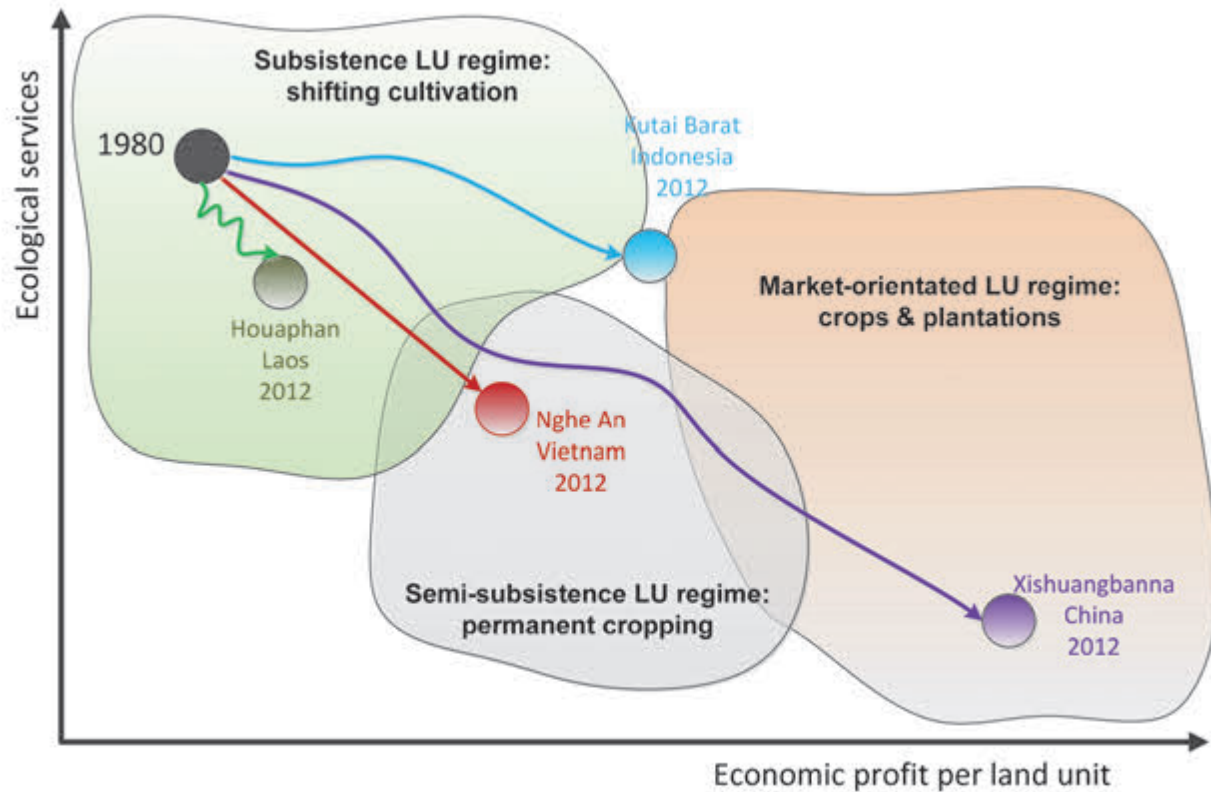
Ecological services

Subsistence LU regime: shifting cultivation

1980

Kutai Barat Indonesia 2012

Houaphan Laos 2012

Market-orientated LU regime: crops & plantations

Nghe An Vietnam 2012

Semi-subsistence LU regime: permanent cropping

Xishuangbanna China 2012

Economic profit per land unit